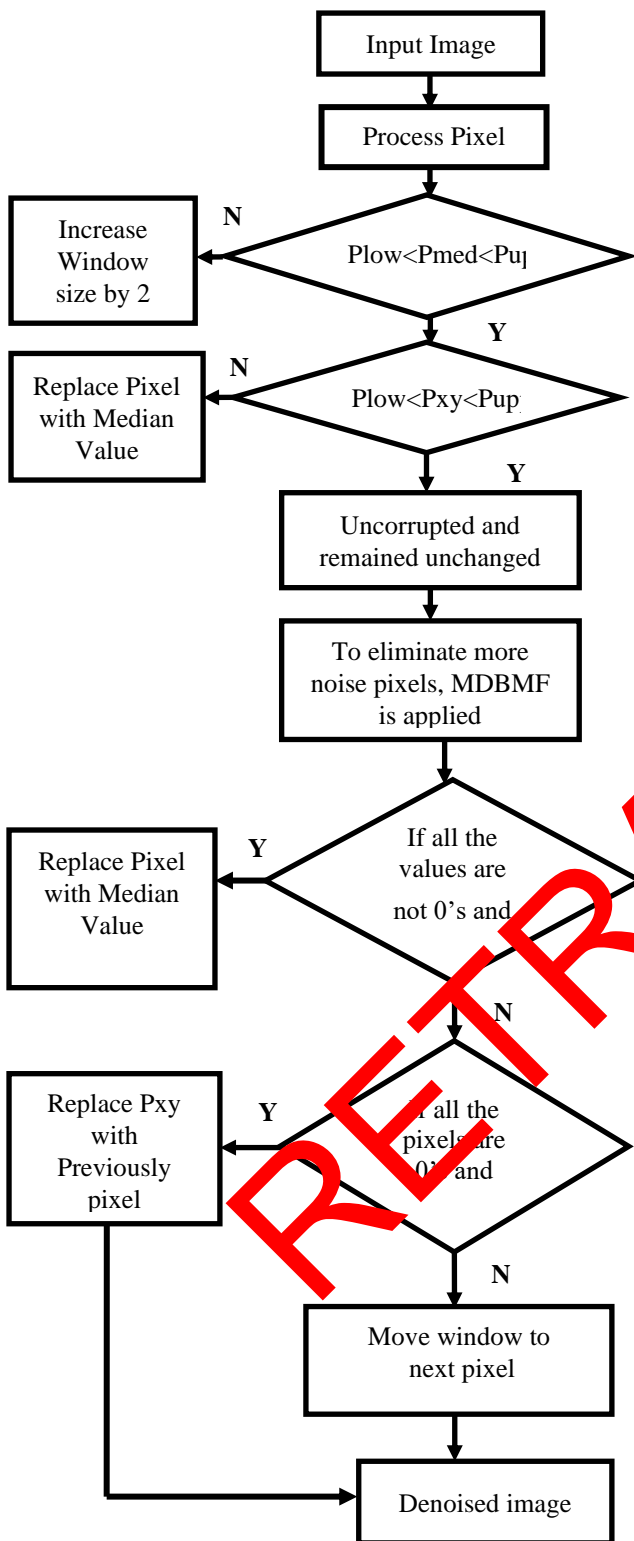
Input Image

Process Pixel

Increase Window size by 2

N

Plow<Pmed<Pu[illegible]

Y

N

Replace Pixel with Median Value

Plow<Pxy<Pup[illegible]

Y

Uncorrupted and remained unchanged

To eliminate more noise pixels, MDBMF is applied

Replace Pixel with Median Value

Y

If all the values are not 0's and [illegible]

N

Replace Pxy with Previously pixel

Y

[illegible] all the pixels are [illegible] and

N

Move window to next pixel

Denoised image

RETR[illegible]